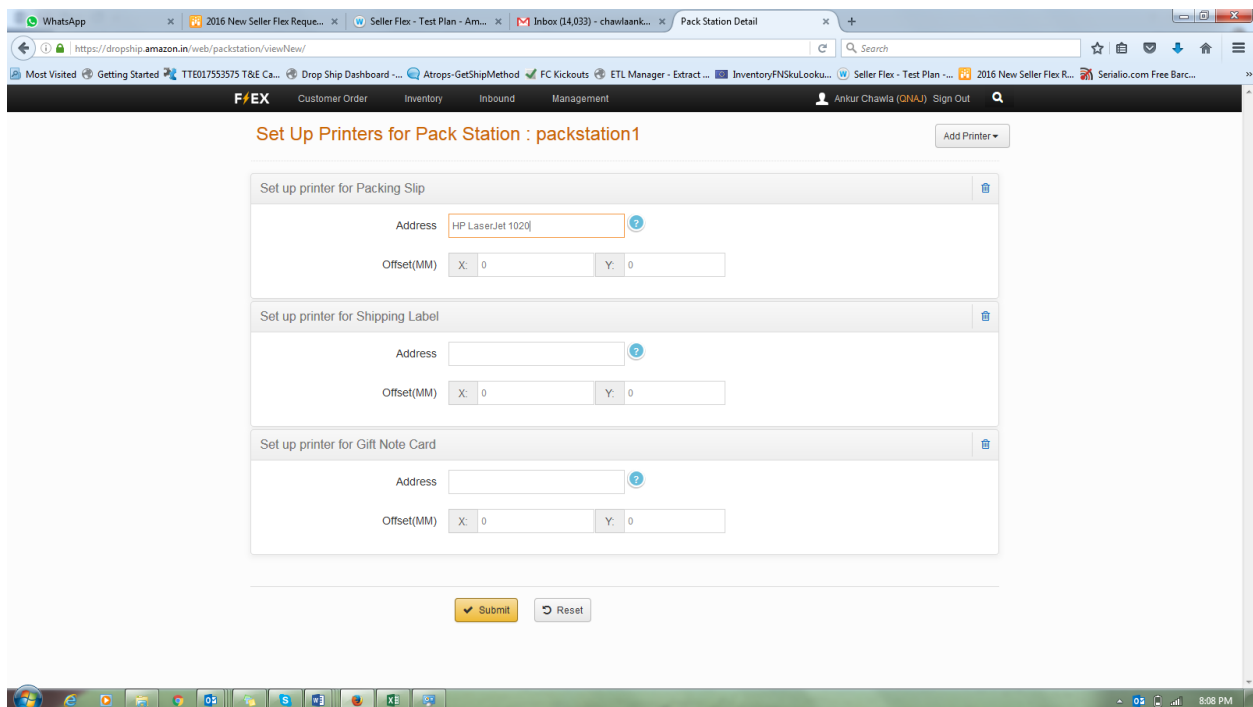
WhatsApp | 2016 New Seller Flex Reque... | Seller Flex - Test Plan - Am... | Inbox (14,033) - chawlaank... | Pack Station Detail

https://dropship.amazon.in/web/packstation/viewNew/

Search

Most Visited | Getting Started | TTE017553575 T&E Ca... | Drop Ship Dashboard -... | Atrops-GetShipMethod | FC Kickouts | ETL Manager - Extract ... | InventoryFNSkuLooku... | Seller Flex - Test Plan -... | 2016 New Seller Flex R... | Serialio.com Free Barc...

FLEX | Customer Order | Inventory | Inbound | Management | Ankur Chawla (QNAJ) | Sign Out

Set Up Printers for Pack Station : packstation1

Add Printer

Set up printer for Packing Slip

Address | HP LaserJet 1020

Offset(MM) | X: 0 | Y: 0

Set up printer for Shipping Label

Address

Offset(MM) | X: 0 | Y: 0

Set up printer for Gift Note Card

Address

Offset(MM) | X: 0 | Y: 0

Submit | Reset

8:08 PM